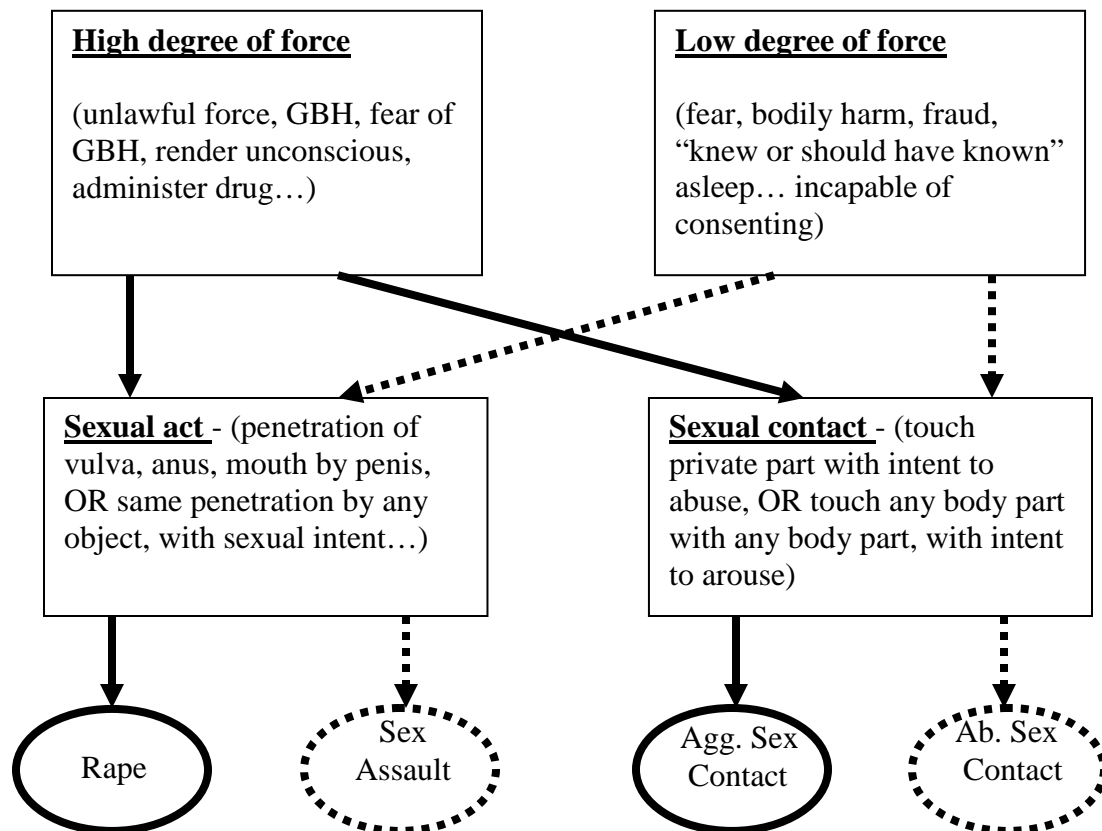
High degree of force

(unlawful force, GBH, fear of GBH, render unconscious, administer drug…)

Low degree of force

(fear, bodily harm, fraud, "knew or should have known" asleep… incapable of consenting)

Sexual act - (penetration of vulva, anus, mouth by penis, OR same penetration by any object, with sexual intent…)

Sexual contact - (touch private part with intent to abuse, OR touch any body part with any body part, with intent to arouse)

Rape

Sex Assault

Agg. Sex Contact

Ab. Sex Contact